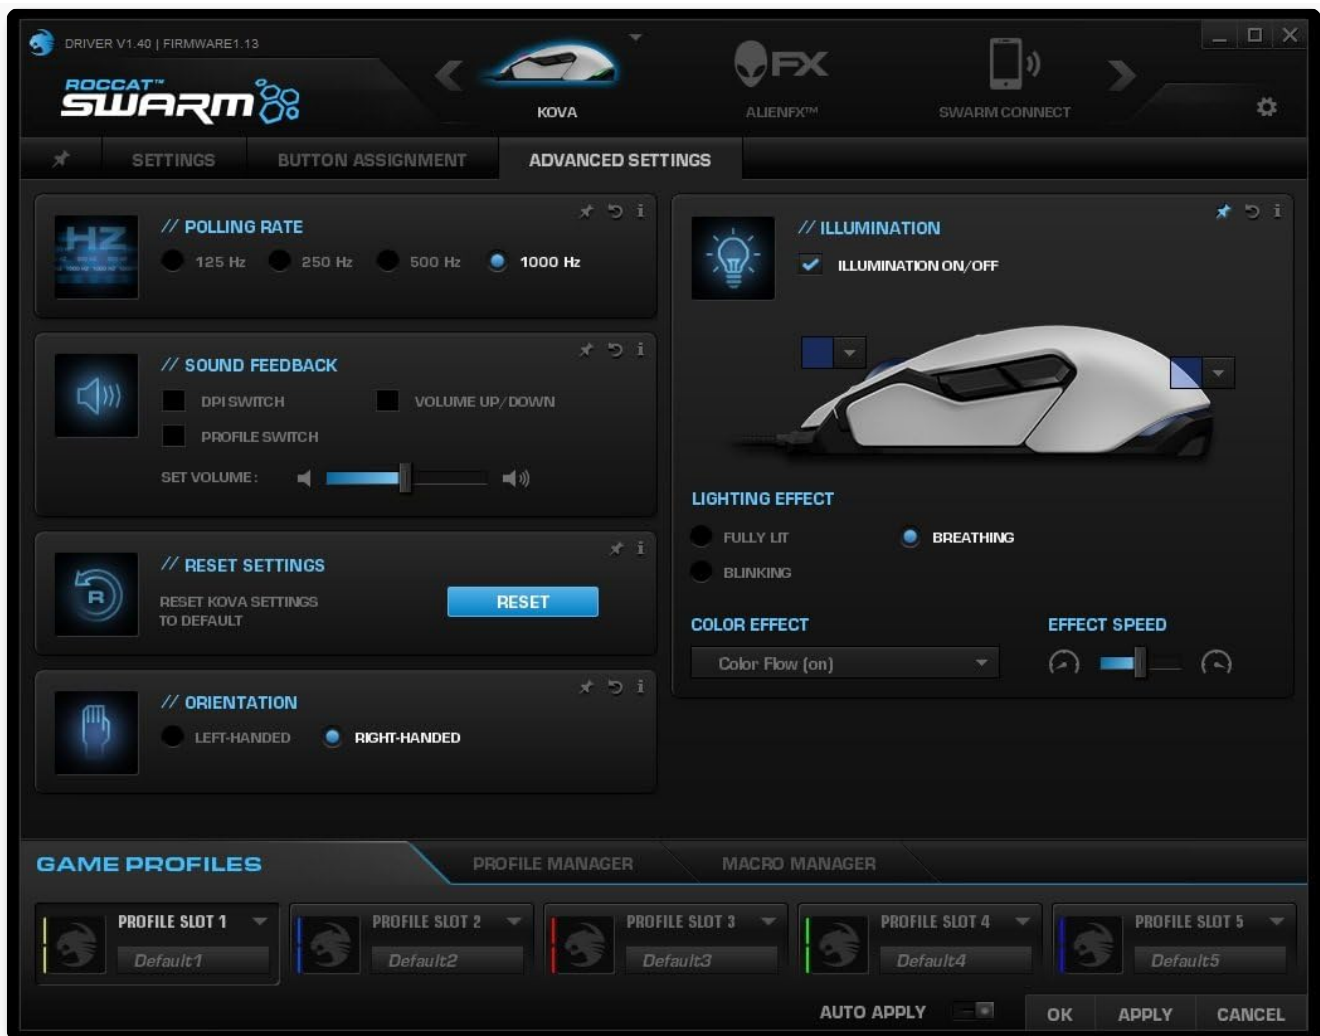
DRIVER V1.40 | FIRMWARE1.13

ROCCAT™ SWARM

KOVA

FX
ALIENFX™

SWARM CONNECT

SETTINGS
BUTTON ASSIGNMENT
ADVANCED SETTINGS

HZ
// POLLING RATE
125 Hz
250 Hz
500 Hz
1000 Hz

// SOUND FEEDBACK
DPI SWITCH
VOLUME UP/DOWN
PROFILE SWITCH
SET VOLUME :

// RESET SETTINGS
RESET KOVA SETTINGS TO DEFAULT
RESET

// ORIENTATION
LEFT-HANDED
RIGHT-HANDED

// ILLUMINATION
ILLUMINATION ON/OFF

LIGHTING EFFECT
FULLY LIT
BREATHING
BLINKING

COLOR EFFECT
Color Flow (on)

EFFECT SPEED

GAME PROFILES
PROFILE MANAGER
MACRO MANAGER

PROFILE SLOT 1
Default1
PROFILE SLOT 2
Default2
PROFILE SLOT 3
Default3
PROFILE SLOT 4
Default4
PROFILE SLOT 5
Default5

AUTO APPLY
OK
APPLY
CANCEL